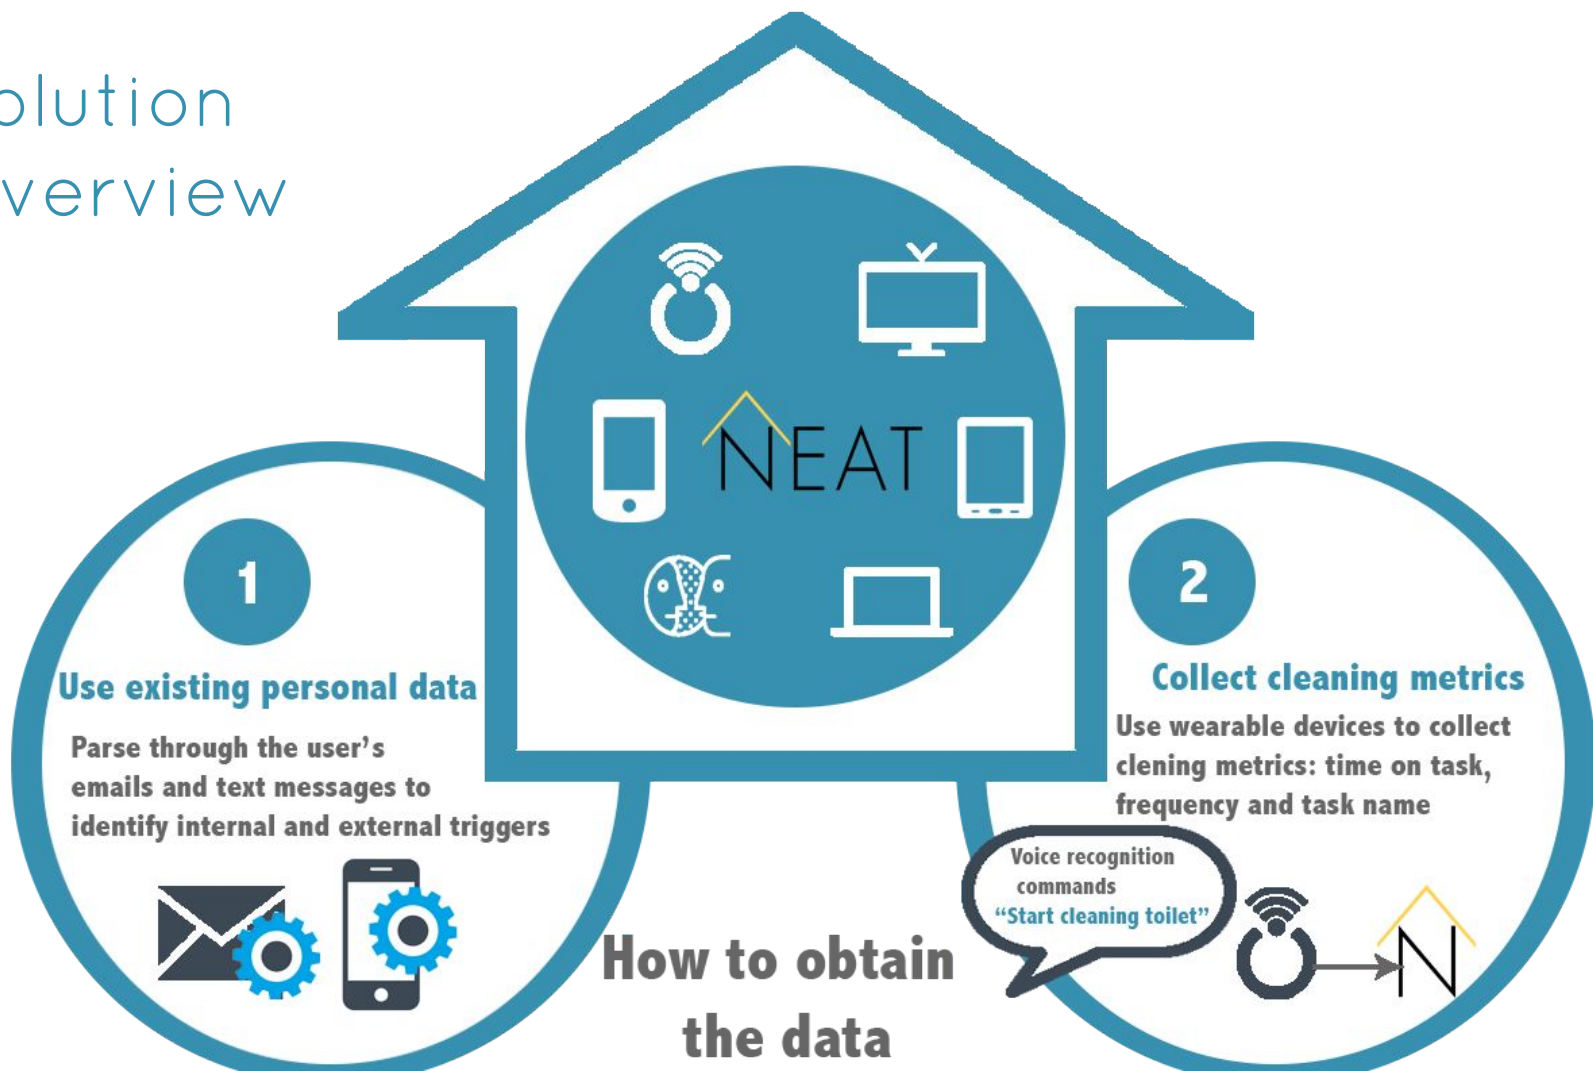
olution
verview

NEAT

1

Use existing personal data

Parse through the user's emails and text messages to identify internal and external triggers

2

Collect cleaning metrics

Use wearable devices to collect clening metrics: time on task, frequency and task name

Voice recognition commands "Start cleaning toilet"

N

How to obtain the data